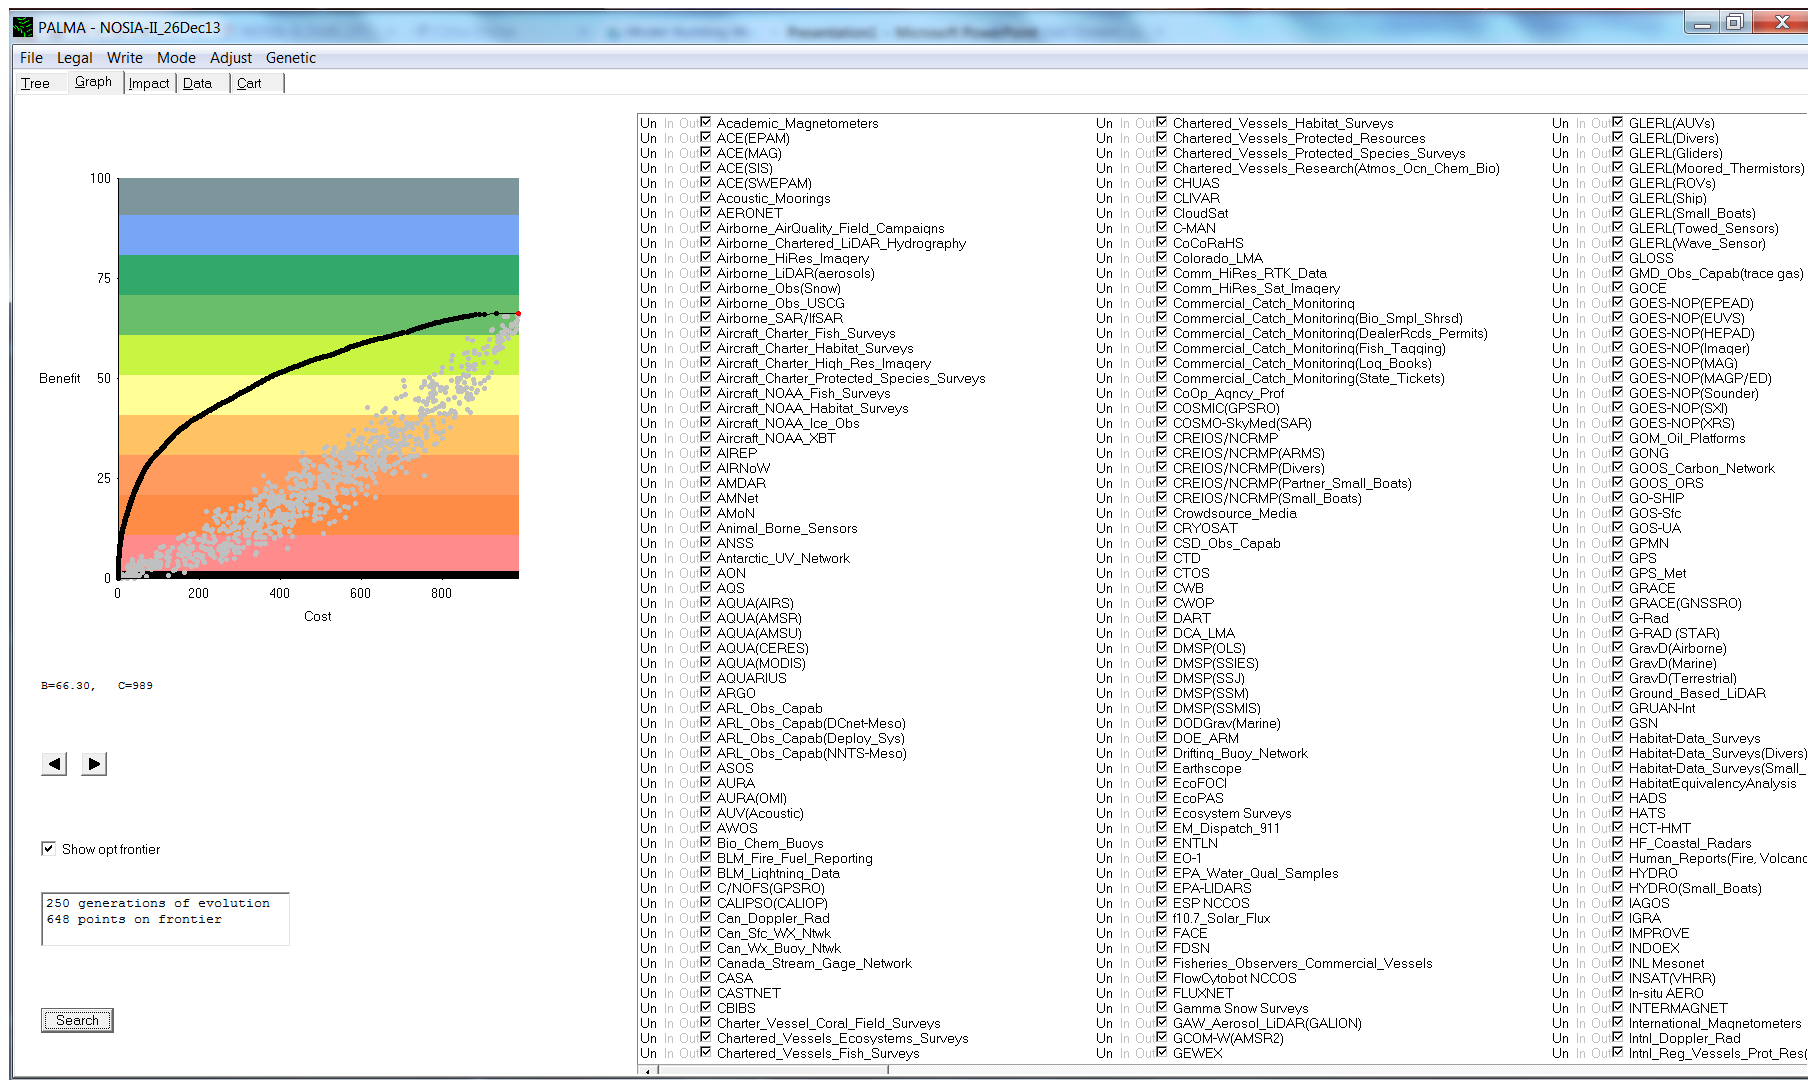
PALMA - NOSIA-II_26Dec13

File Legal Write Mode Adjust Genetic

Tree Graph Impact Data Cart

100
75
Benefit 50
25
0
0 200 400 600 800
Cost

B=66.30, C=989

Show opt frontier

250 generations of evolution
648 points on frontier

Search

Un In Out Academic_Magnetometers
Un In Out ACE(EPAM)
Un In Out ACE(MAG)
Un In Out ACE(SIS)
Un In Out ACE(SWEPAM)
Un In Out Acoustic_Moorings
Un In Out AERONET
Un In Out Airborne_AirQuality_Field_Campaigns
Un In Out Airborne_Chartered_LiDAR_Hydrography
Un In Out Airborne_HiRes_Imagery
Un In Out Airborne_LiDAR(aerosols)
Un In Out Airborne_Obs(Snow)
Un In Out Airborne_Obs_USCG
Un In Out Airborne_SAR/IfSAR
Un In Out Aircraft_Charter_Fish_Surveys
Un In Out Aircraft_Charter_Habitat_Surveys
Un In Out Aircraft_Charter_High_Res_Imagery
Un In Out Aircraft_Charter_Protected_Species_Surveys
Un In Out Aircraft_NOAA_Fish_Surveys
Un In Out Aircraft_NOAA_Habitat_Surveys
Un In Out Aircraft_NOAA_Ice_Obs
Un In Out Aircraft_NOAA_XBT
Un In Out AIREP
Un In Out AIRNoW
Un In Out AMDAR
Un In Out AMNet
Un In Out AMoN
Un In Out Animal_Borne_Sensors
Un In Out ANSS
Un In Out Antarctic_UV_Network
Un In Out AON
Un In Out AQS
Un In Out AQUA(AIRS)
Un In Out AQUA(AMSR)
Un In Out AQUA(AMSU)
Un In Out AQUA(CERES)
Un In Out AQUA(MODIS)
Un In Out AQUARIUS
Un In Out ARGO
Un In Out ARL_Obs_Capab
Un In Out ARL_Obs_Capab(DCnet-Meso)
Un In Out ARL_Obs_Capab(Deploy_Sys)
Un In Out ARL_Obs_Capab(NNTS-Meso)
Un In Out ASOS
Un In Out AURA
Un In Out AURA(OMI)
Un In Out AUV(Acoustic)
Un In Out AWOS
Un In Out Bio_Chem_Buoys
Un In Out BLM_Fire_Fuel_Reporting
Un In Out BLM_Lightning_Data
Un In Out C/NOFS(GPSRO)
Un In Out CALIPSO(CALIOP)
Un In Out Can_Doppler_Rad
Un In Out Can_Sfc_WX_Ntwk
Un In Out Can_Wx_Buoy_Ntwk
Un In Out Canada_Stream_Gage_Network
Un In Out CASA
Un In Out CASTNET
Un In Out CBIBS
Un In Out Charter_Vessel_Coral_Field_Surveys
Un In Out Chartered_Vessels_Ecosystems_Surveys
Un In Out Chartered_Vessels_Fish_Surveys

Un In Out Chartered_Vessels_Habitat_Surveys
Un In Out Chartered_Vessels_Protected_Resources
Un In Out Chartered_Vessels_Protected_Species_Surveys
Un In Out Chartered_Vessels_Research(Atmos_Ocn_Chem_Bio)
Un In Out CHUAS
Un In Out CLIVAR
Un In Out CloudSat
Un In Out C-MAN
Un In Out CoCoRaHS
Un In Out Colorado_LMA
Un In Out Comm_HiRes_RTK_Data
Un In Out Comm_HiRes_Sat_Imagery
Un In Out Commercial_Catch_Monitoring
Un In Out Commercial_Catch_Monitoring(Bio_Smpl_Shrsd)
Un In Out Commercial_Catch_Monitoring(DealerRcds_Permits)
Un In Out Commercial_Catch_Monitoring(Fish_Tagging)
Un In Out Commercial_Catch_Monitoring(Log_Books)
Un In Out Commercial_Catch_Monitoring(State_Tickets)
Un In Out CoOp_Agncy_Prof
Un In Out COSMIC(GPSRO)
Un In Out COSMO-SkyMed(SAR)
Un In Out CREIOS/NCRMP
Un In Out CREIOS/NCRMP(ARMS)
Un In Out CREIOS/NCRMP(Divers)
Un In Out CREIOS/NCRMP(Partner_Small_Boats)
Un In Out CREIOS/NCRMP(Small_Boats)
Un In Out Crowdsource_Media
Un In Out CRYOSAT
Un In Out CSD_Obs_Capab
Un In Out CTD
Un In Out CTOS
Un In Out CWB
Un In Out CWOP
Un In Out DART
Un In Out DCA_LMA
Un In Out DMSP(OLS)
Un In Out DMSP(SSIES)
Un In Out DMSP(SSJ)
Un In Out DMSP(SSM)
Un In Out DMSP(SSMIS)
Un In Out DODGrav(Marine)
Un In Out DOE_ARM
Un In Out Drifting_Buoy_Network
Un In Out Earthscope
Un In Out EcoFOCI
Un In Out EcoPAS
Un In Out Ecosystem Surveys
Un In Out EM_Dispatch_911
Un In Out ENTLN
Un In Out EO-1
Un In Out EPA_Water_Qual_Samples
Un In Out EPA-LIDARS
Un In Out ESP NCCOS
Un In Out f10.7_Solar_Flux
Un In Out FACE
Un In Out FDSN
Un In Out Fisheries_Observers_Commercial_Vessels
Un In Out FlowCytobot NCCOS
Un In Out FLUXNET
Un In Out Gamma Snow Surveys
Un In Out GAW_Aerosol_LiDAR(GALION)
Un In Out GCOM-W(AMSR2)
Un In Out GEWEX

Un In Out GLERL(AUVs)
Un In Out GLERL(Divers)
Un In Out GLERL(Gliders)
Un In Out GLERL(Moored_Thermistors)
Un In Out GLERL(ROVs)
Un In Out GLERL(Ship)
Un In Out GLERL(Small_Boats)
Un In Out GLERL(Towed_Sensors)
Un In Out GLERL(Wave_Sensor)
Un In Out GLOSS
Un In Out GMD_Obs_Capab(trace gas)
Un In Out GOCE
Un In Out GOES-NOP(EPEAD)
Un In Out GOES-NOP(EUVS)
Un In Out GOES-NOP(HEPAD)
Un In Out GOES-NOP(Imager)
Un In Out GOES-NOP(MAG)
Un In Out GOES-NOP(MAGP/ED)
Un In Out GOES-NOP(Sounder)
Un In Out GOES-NOP(SXI)
Un In Out GOES-NOP(XRS)
Un In Out GOM_Oil_Platforms
Un In Out GONG
Un In Out GOOS_Carbon_Network
Un In Out GOOS_ORS
Un In Out GO-SHIP
Un In Out GOS-Sfc
Un In Out GOS-UA
Un In Out GPMN
Un In Out GPS
Un In Out GPS_Met
Un In Out GRACE
Un In Out GRACE(GNSSRO)
Un In Out G-Rad
Un In Out G-RAD (STAR)
Un In Out GravD(Airborne)
Un In Out GravD(Marine)
Un In Out GravD(Terrestrial)
Un In Out Ground_Based_LiDAR
Un In Out GRUAN-Int
Un In Out GSN
Un In Out Habitat-Data_Surveys
Un In Out Habitat-Data_Surveys(Divers)
Un In Out Habitat-Data_Surveys(Small_
Un In Out HabitatEquivalencyAnalysis
Un In Out HADS
Un In Out HATS
Un In Out HCT-HMT
Un In Out HF_Coastal_Radars
Un In Out Human_Reports(Fire, Volcanc
Un In Out HYDRO
Un In Out HYDRO(Small_Boats)
Un In Out IAGOS
Un In Out IGRA
Un In Out IMPROVE
Un In Out INDOEX
Un In Out INL Mesonet
Un In Out INSAT(VHRR)
Un In Out In-situ AERO
Un In Out INTERMAGNET
Un In Out International_Magnetometers
Un In Out Intnl_Doppler_Rad
Un In Out Intnl_Reg_Vessels_Prot_Res